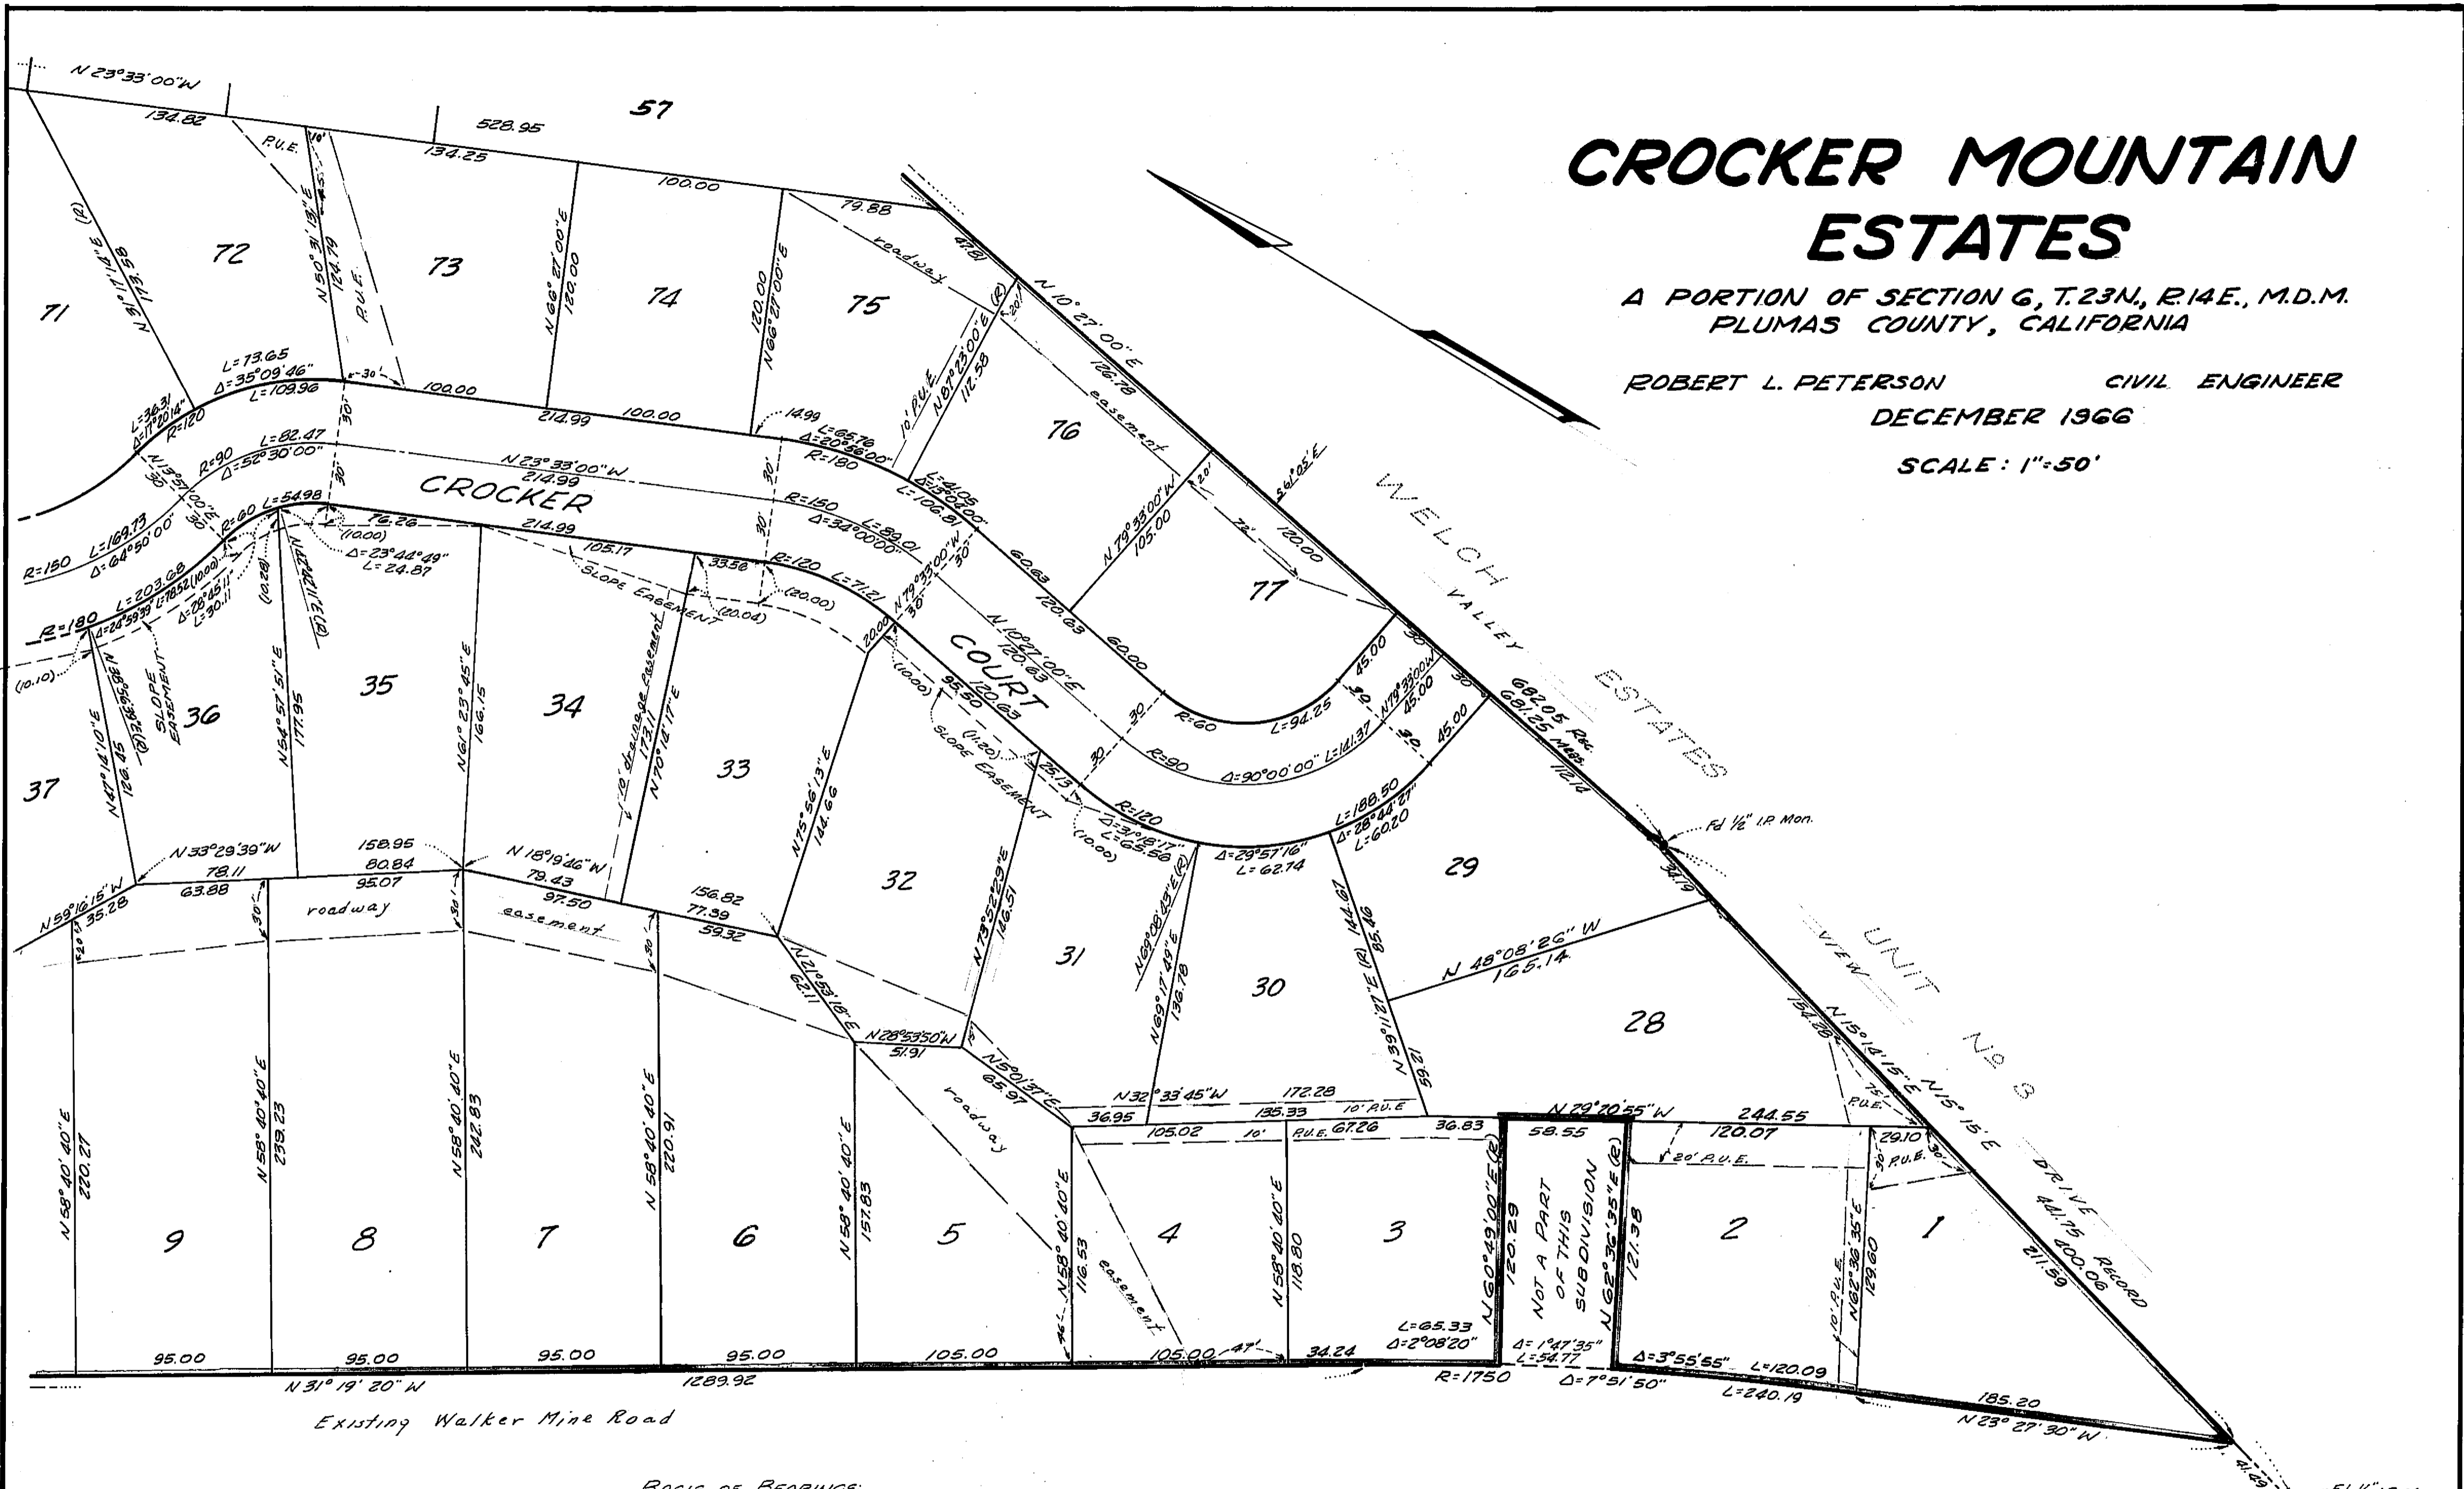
CROCKER MOUNTAIN ESTATES

A PORTION OF SECTION 6, T.23N., R.14E., M.D.M.
PLUMAS COUNTY, CALIFORNIA

ROBERT L. PETERSON CIVIL ENGINEER
DECEMBER 1966

SCALE: 1"=50'

N 23°33'00"W
134.82
528.95
57
134.25
100.00
79.88
P.U.E.
N 31°17'14"E (R)
173.98
72
N 50°31'13"E
124.79
P.U.E.
73
N 66°27'00"E
120.00
74
120.00
N 66°27'00"E
75
roadway
47.81
N 10°27'00"E
126.78
easement
71
L=73.65
Δ=35°09'46"
L=109.96
100.00
214.99
100.00
14.99
L=66.76
Δ=20°38'00"
R=180
10' P.U.E.
N 87°23'00"E (R)
112.58
76
L=36.31
Δ=17°20'14"
R=120
R=90
L=82.47
Δ=52°30'00"
N 13°57'00"E
N 23°33'00"W
214.99
CROCKER
R=150
Δ=34°00'00"
L=89.01
L=41.05
Δ=13°04'00"
L=106.81
N 79°33'00"W
105.00
120.00
R=150 L=169.73
Δ=64°50'00"
R=60 L=54.98
76.26
(10.00)
Δ=23°44'49"
L=24.87
214.99
105.17
SLOPE EASEMENT
33.56
R=120 L=71.21
(20.00)
(20.04)
60.63
120.63
60.00
77
WELCH VALLEY ESTATES
R=180 L=203.08
Δ=24°59'39"
L=18.52 (10.00)
Δ=28°45'11"
L=30.11
(10.28)
N 13°11'27"E (R)
(10.10)
N 13°26'54"E (R)
N 47°14'10"E
126.45
SLOPE EASEMENT
36
N 54°57'51"E
177.95
35
N 61°23'45"E
166.15
34
10' drainage easement
173.11
N 70°14'17"E
33
N 79°33'00"W
20.00
(10.00)
95.50
N 10°27'00"E
120.63
COURT
120.63
SLOPE EASEMENT
(11.20)
R=60
L=94.25
45.00
N 79°33'00"W
45.00
45.00
682.05 Rec.
681.25 Meas.
112.14
R=90
Δ=90°00'00"
L=141.37
37
N 75°56'13"E
144.66
32
25.13
R=120
Δ=31°18'17"
L=65.56
(10.00)
Δ=29°57'16"
L=62.74
L=188.50
Δ=28°44'27"
L=60.20
29
Fd 1/2" I.P. Mon.
N 33°29'39"W
158.95
80.84
N 18°19'46"W
79.43
156.82
77.39
59.32
N 59°16'15"W
35.28
63.88
78.11
95.07
97.50
roadway
easement
N 73°52'29"E
146.51
31
N 69°08'43"E (R)
N 69°17'49"E
136.78
30
N 39°11'27"E (R)
144.67
85.46
N 48°08'26"W
165.14
28
UNIT No 8
VIEW
N 21°53'18"E
62.11
N 28°53'50"W
51.91
N 15°01'37"E
65.97
roadway
N 32°33'45"W
172.28
36.95
135.33
10' P.U.E.
105.02
10' P.U.E. 67.26
36.83
59.21
N 29°20'55"W
244.55
58.55
120.07
20' P.U.E.
154.20
N 15°18'15"E
N 15°15'E
P.U.E.
29.10
P.U.E.
DRIVE
441.75 RECORD
400.06
211.59
N 58°40'40"E
220.27
9
N 58°40'40"E
239.23
8
N 58°40'40"E
242.83
7
N 58°40'40"E
220.91
6
N 58°40'40"E
157.83
5
N 58°40'40"E
116.53
easement
4
N 58°40'40"E
118.80
3
L=65.33
Δ=2°08'20"
N 60°49'00"E (R)
120.29
NOT A PART OF THIS SUBDIVISION
N 62°36'35"E (R)
121.38
2
10' P.U.E.
N 62°36'35"E
129.60
1
95.00
95.00
95.00
95.00
105.00
105.00
47'
34.24
Δ=1°47'35"
L=54.77
Δ=3°55'55"
L=120.09
185.20
N 31°19'20"W
1289.92
R=1750
Δ=7°51'50"
L=240.19
N 23°27'30"W
Existing Walker Mine Road
BASIS OF BEARINGS: